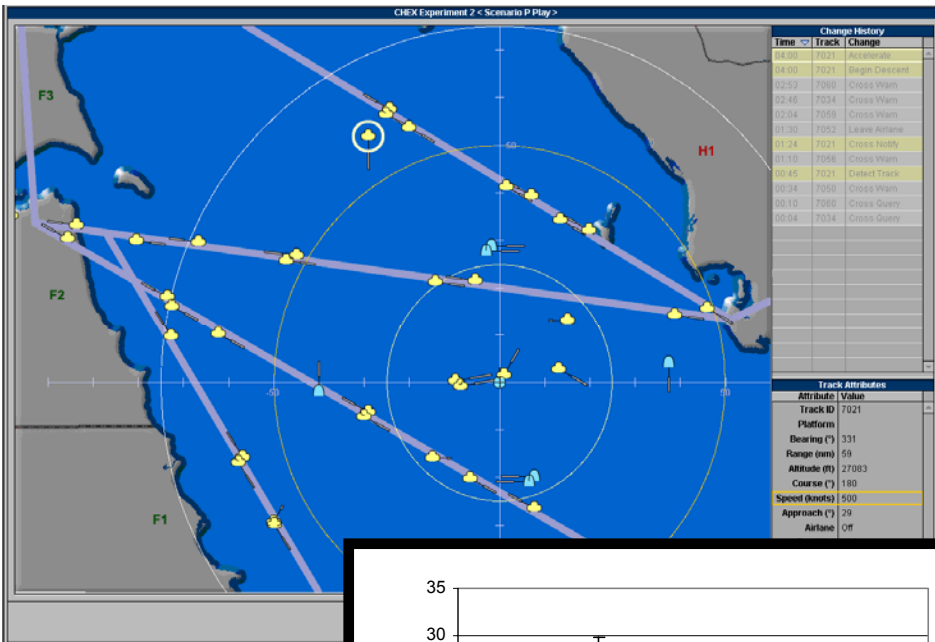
CHEX Experiment 2 < Scenario P Play >

F3

F2

F1

H1

50

-50

50

Change History

| Time | Track | Change |
|---|---|---|
| 04:00 | 7021 | Accelerate |
| 04:00 | 7021 | Begin Descent |
| 02:53 | 7060 | Cross Warn |
| 02:46 | 7024 | Cross Warn |
| 02:04 | 7059 | Cross Warn |
| 01:30 | 7052 | Leave Airlane |
| 01:24 | 7021 | Cross Notify |
| 01:10 | 7056 | Cross Warn |
| 00:45 | 7021 | Detect Track |
| 00:34 | 7050 | Cross Warn |
| 00:10 | 7060 | Cross Query |
| 00:04 | 7034 | Cross Query |

Track Attributes

| Attribute | Value |
|---|---|
| Track ID | 7021 |
| Platform | |
| Bearing (°) | 331 |
| Range (nm) | 59 |
| Altitude (ft) | 27083 |
| Course (°) | 180 |
| Speed (knots) | 500 |
| Approach (°) | 29 |
| Airlane | Off |

35

30